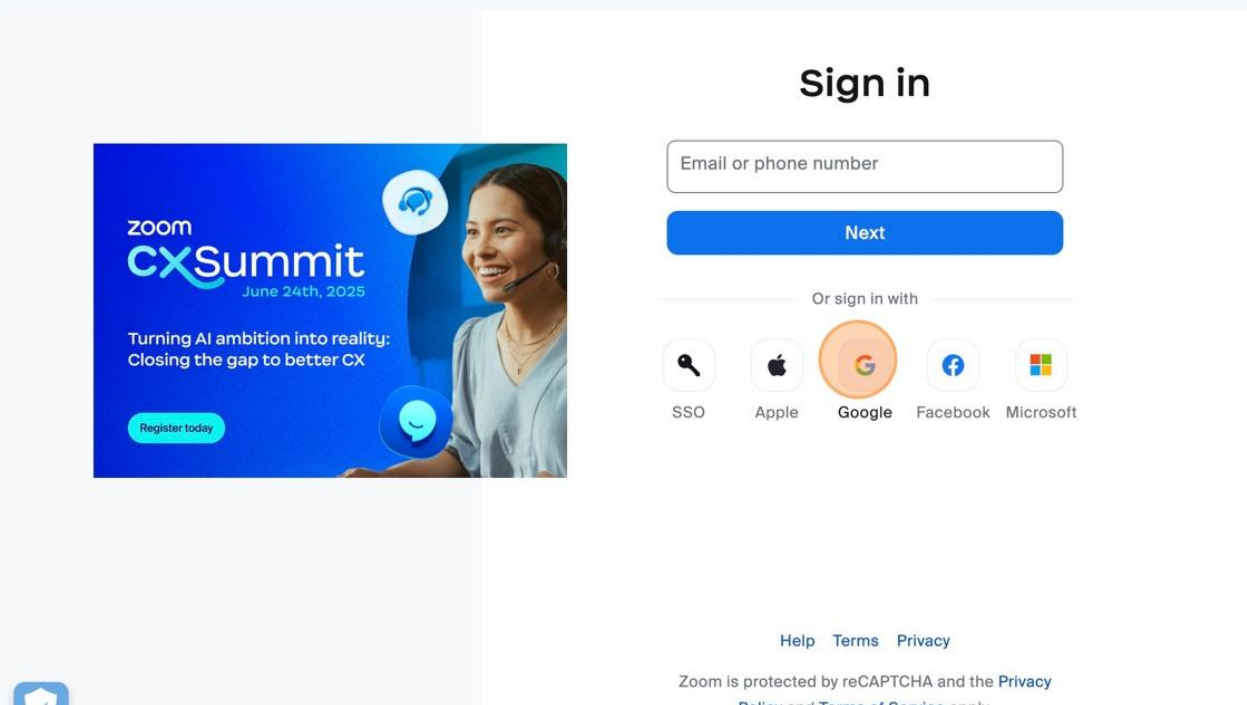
zoom
CXSummit
June 24th, 2025

Turning AI ambition into reality: Closing the gap to better CX

Register today

Sign in

Email or phone number

Next

Or sign in with

SSO Apple Google Facebook Microsoft

Help Terms Privacy

Zoom is protected by reCAPTCHA and the Privacy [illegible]